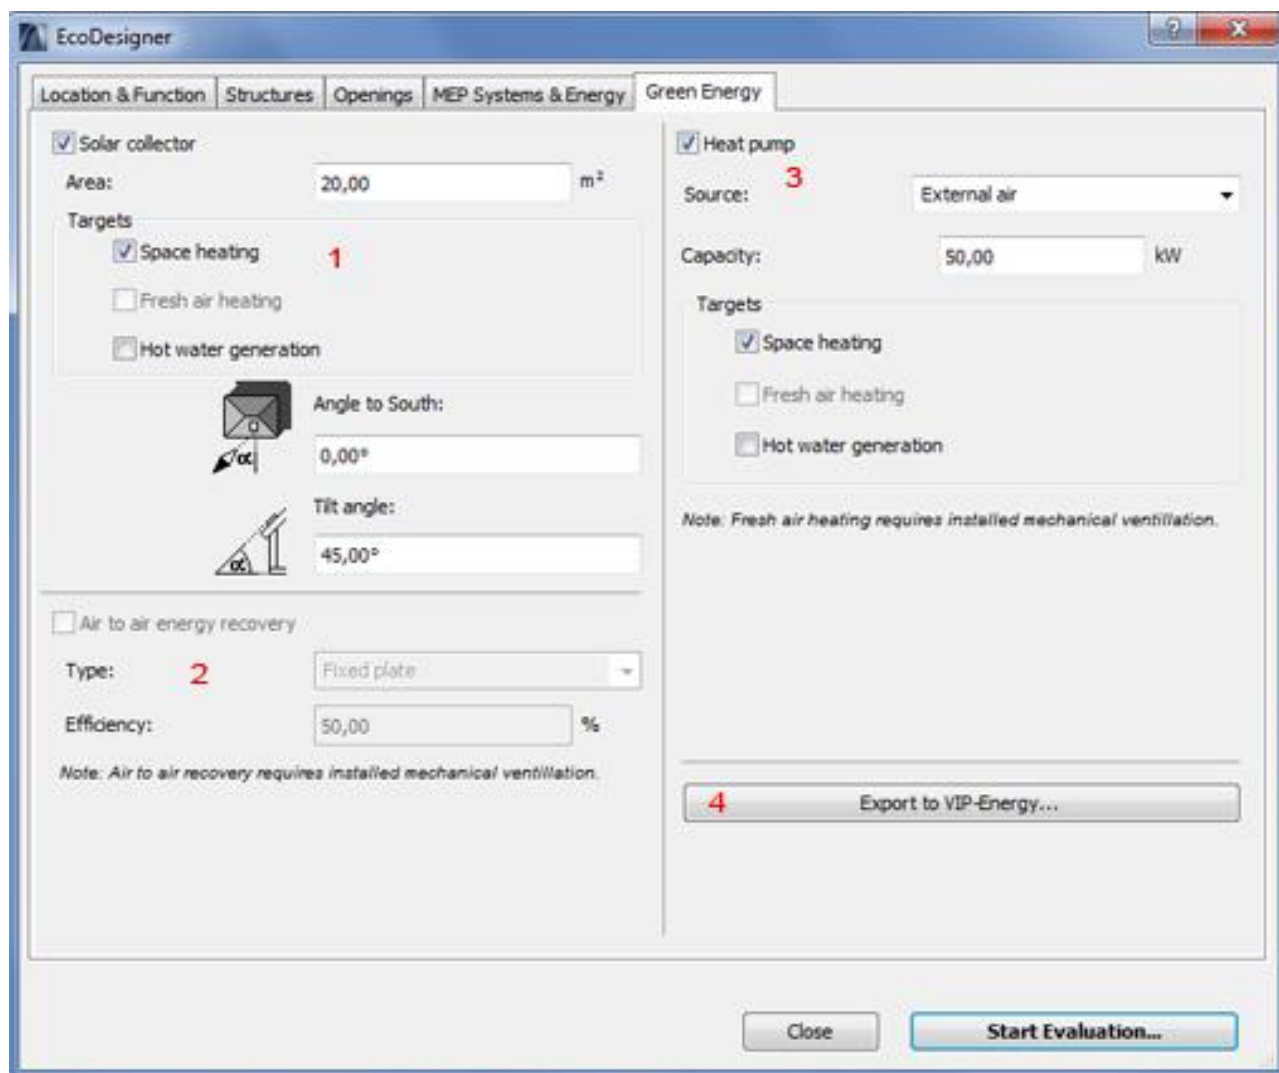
EcoDesigner

?

X

Location & Function | Structures | Openings | MEP Systems & Energy | Green Energy

Solar collector

Area: 20,00 $m^2$

Targets

Space heating

1

Fresh air heating

Hot water generation

Angle to South:

α

0,00°

Tilt angle:

α

45,00°

Air to air energy recovery

Type: 2 Fixed plate

Efficiency: 50,00 %

Note: Air to air recovery requires installed mechanical ventillation.

Heat pump

Source: 3 External air

Capacity: 50,00 kW

Targets

Space heating

Fresh air heating

Hot water generation

Note: Fresh air heating requires installed mechanical ventillation.

4 Export to VIP-Energy...

Close

Start Evaluation...